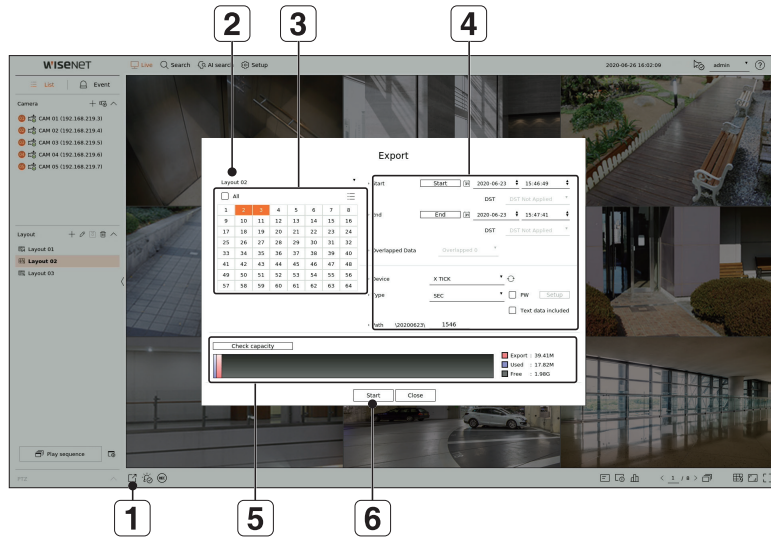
2
3
4

WISENET
Live Search AI search Setup
2020-06-26 16:02:09
admin

List Event

Camera
CAM 01 (192.168.219.3)
CAM 02 (192.168.219.4)
CAM 03 (192.168.219.5)
CAM 04 (192.168.219.6)
CAM 05 (192.168.219.7)

Layout
Layout 01
Layout 02
Layout 03

Play sequence

PTZ

Export

Layout 02

All

| 1 | 2 | 3 | 4 | 5 | 6 | 7 | 8 |
|---|---|---|---|---|---|---|---|
| 9 | 10 | 11 | 12 | 13 | 14 | 15 | 16 |
| 17 | 18 | 19 | 20 | 21 | 22 | 23 | 24 |
| 25 | 26 | 27 | 28 | 29 | 30 | 31 | 32 |
| 33 | 34 | 35 | 36 | 37 | 38 | 39 | 40 |
| 41 | 42 | 43 | 44 | 45 | 46 | 47 | 48 |
| 49 | 50 | 51 | 52 | 53 | 54 | 55 | 56 |
| 57 | 58 | 59 | 60 | 61 | 62 | 63 | 64 |

Start Start 2020-06-23 15:46:49
DST DST Not Applied
End End 2020-06-23 15:47:41
DST DST Not Applied
Overlapped Data Overlapped 0

Device X TICK
Type SEC PW Setup
Text data included
Path \20200623\ 1546

Check capacity
Export : 39.41M
Used : 17.82M
Free : 1.98G

Start Close

1 / 4

1
5
6